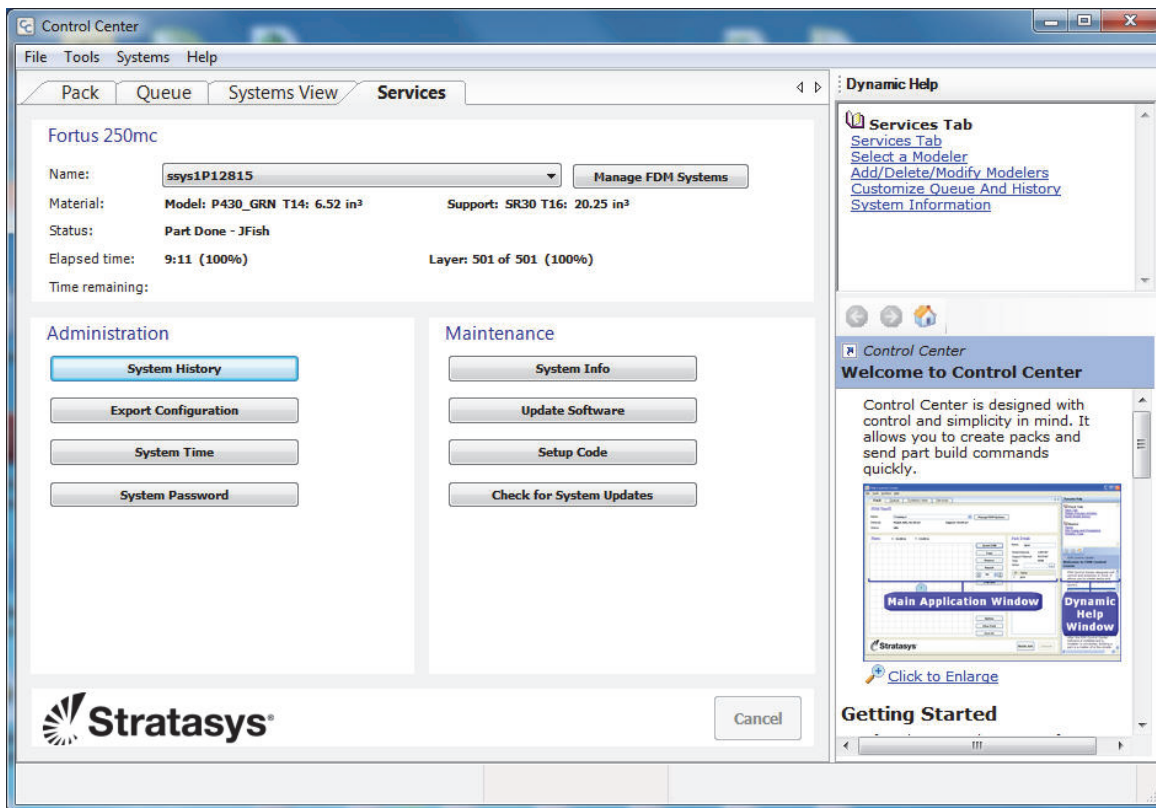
Control Center

File Tools Systems Help

Pack Queue Systems View Services

Fortus 250mc

Name: ssys1P12815 Manage FDM Systems

Material: Model: P430_GRN T14: 6.52 in³ Support: SR30 T16: 20.25 in³

Status: Part Done - JFish

Elapsed time: 9:11 (100%) Layer: 501 of 501 (100%)

Time remaining:

Administration

System History

Export Configuration

System Time

System Password

Maintenance

System Info

Update Software

Setup Code

Check for System Updates

Stratasys

Cancel

Dynamic Help

Services Tab
Services Tab
Select a Modeler
Add/Delete/Modify Modelers
Customize Queue And History
System Information

Control Center
Welcome to Control Center

Control Center is designed with control and simplicity in mind. It allows you to create packs and send part build commands quickly.

Main Application Window

Dynamic Help Window

Stratasys

Click to Enlarge

Getting Started